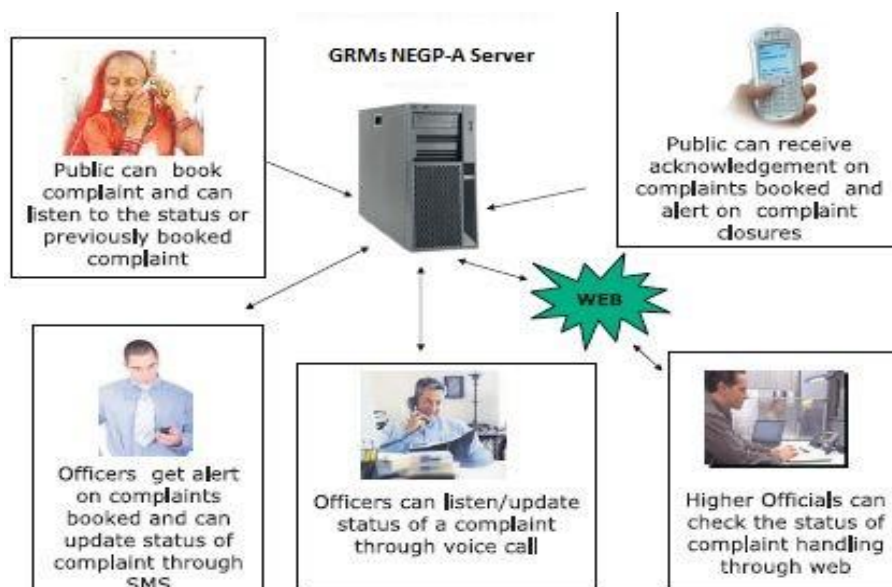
GRMs NEGP-A Server

Public can book complaint and can listen to the status or previously booked complaint

Public can receive acknowledgement on complaints booked and alert on complaint closures

WEB

Officers get alert on complaints booked and can update status of complaint through SMS

Officers can listen/update status of a complaint through voice call

Higher Officials can check the status of complaint handling through web